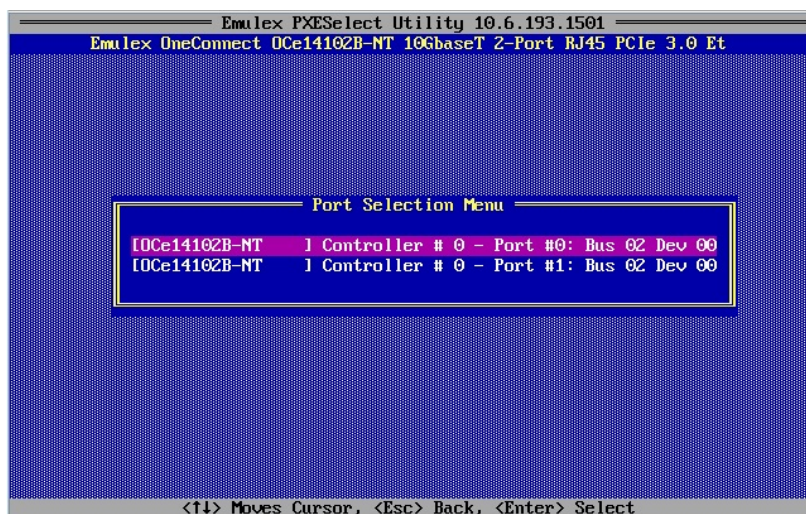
Emulex PXESelect Utility 10.6.193.1501
Emulex OneConnect OCe14102B-NT 10GbaseT 2-Port RJ45 PCIe 3.0 Et

Port Selection Menu

[OCe14102B-NT ] Controller # 0 - Port #0: Bus 02 Dev 00
[OCe14102B-NT ] Controller # 0 - Port #1: Bus 02 Dev 00

<↑↓> Moves Cursor, <Esc> Back, <Enter> Select